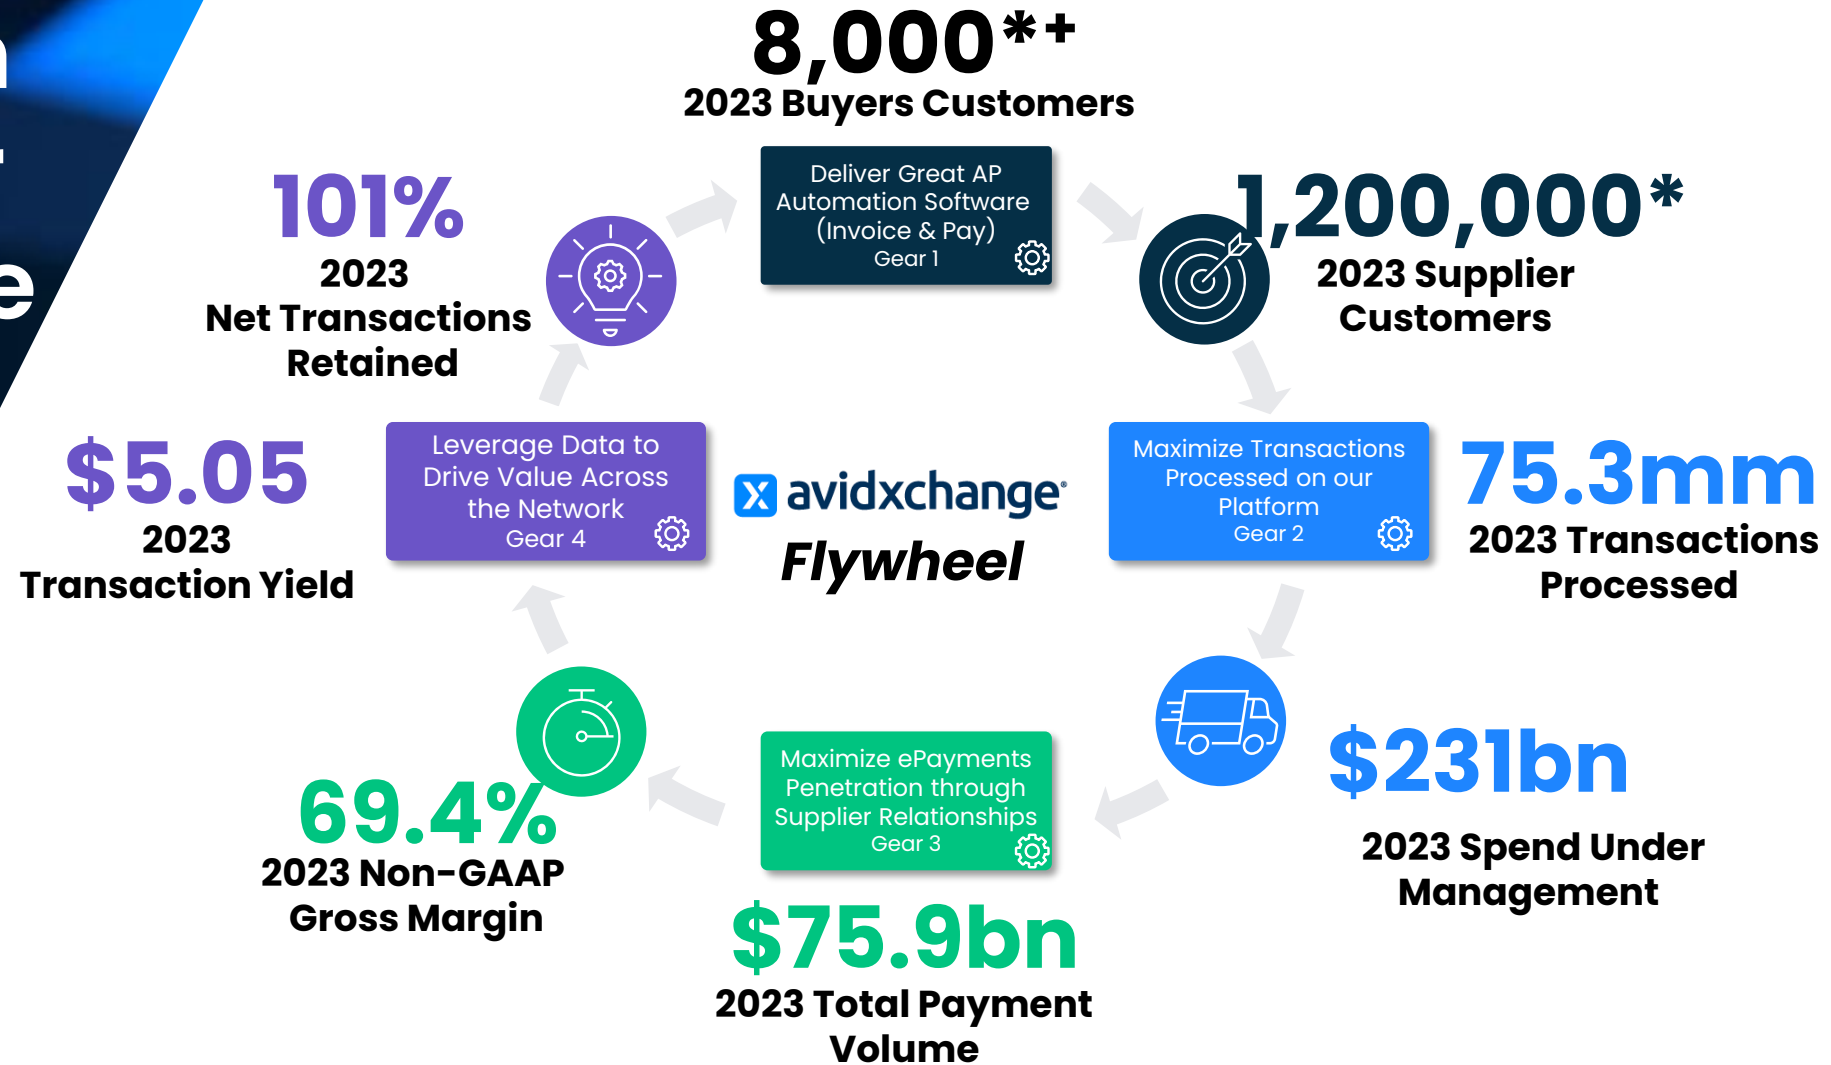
8,000*+
2023 Buyers Customers

Deliver Great AP Automation Software (Invoice & Pay)
Gear 1

1,200,000*
2023 Supplier Customers

101%
2023
Net Transactions Retained

Leverage Data to Drive Value Across the Network
Gear 4

avidxchange
Flywheel

Maximize Transactions Processed on our Platform
Gear 2

$5.05
2023
Transaction Yield

75.3mm
2023 Transactions Processed

$231bn
2023 Spend Under Management

Maximize ePayments Penetration through Supplier Relationships
Gear 3

69.4%
2023 Non-GAAP Gross Margin

$75.9bn
2023 Total Payment Volume